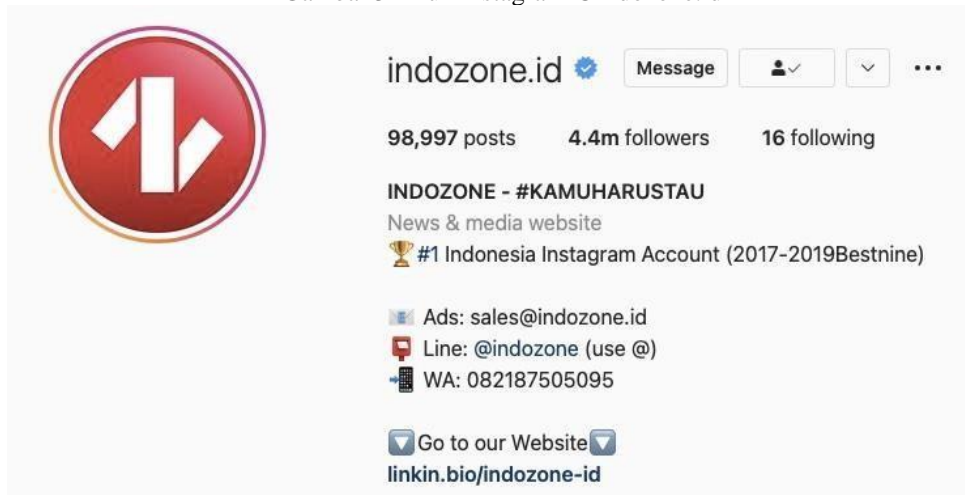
indozone.id

Message

98,997 posts 4.4m followers 16 following

INDOZONE - #KAMUHARUSTAU

News & media website

🏆#1 Indonesia Instagram Account (2017-2019Bestnine)

📧 Ads: sales@indozone.id

📮 Line: @indozone (use @)

📲 WA: 082187505095

🔽Go to our Website🔽

linkin.bio/indozone-id